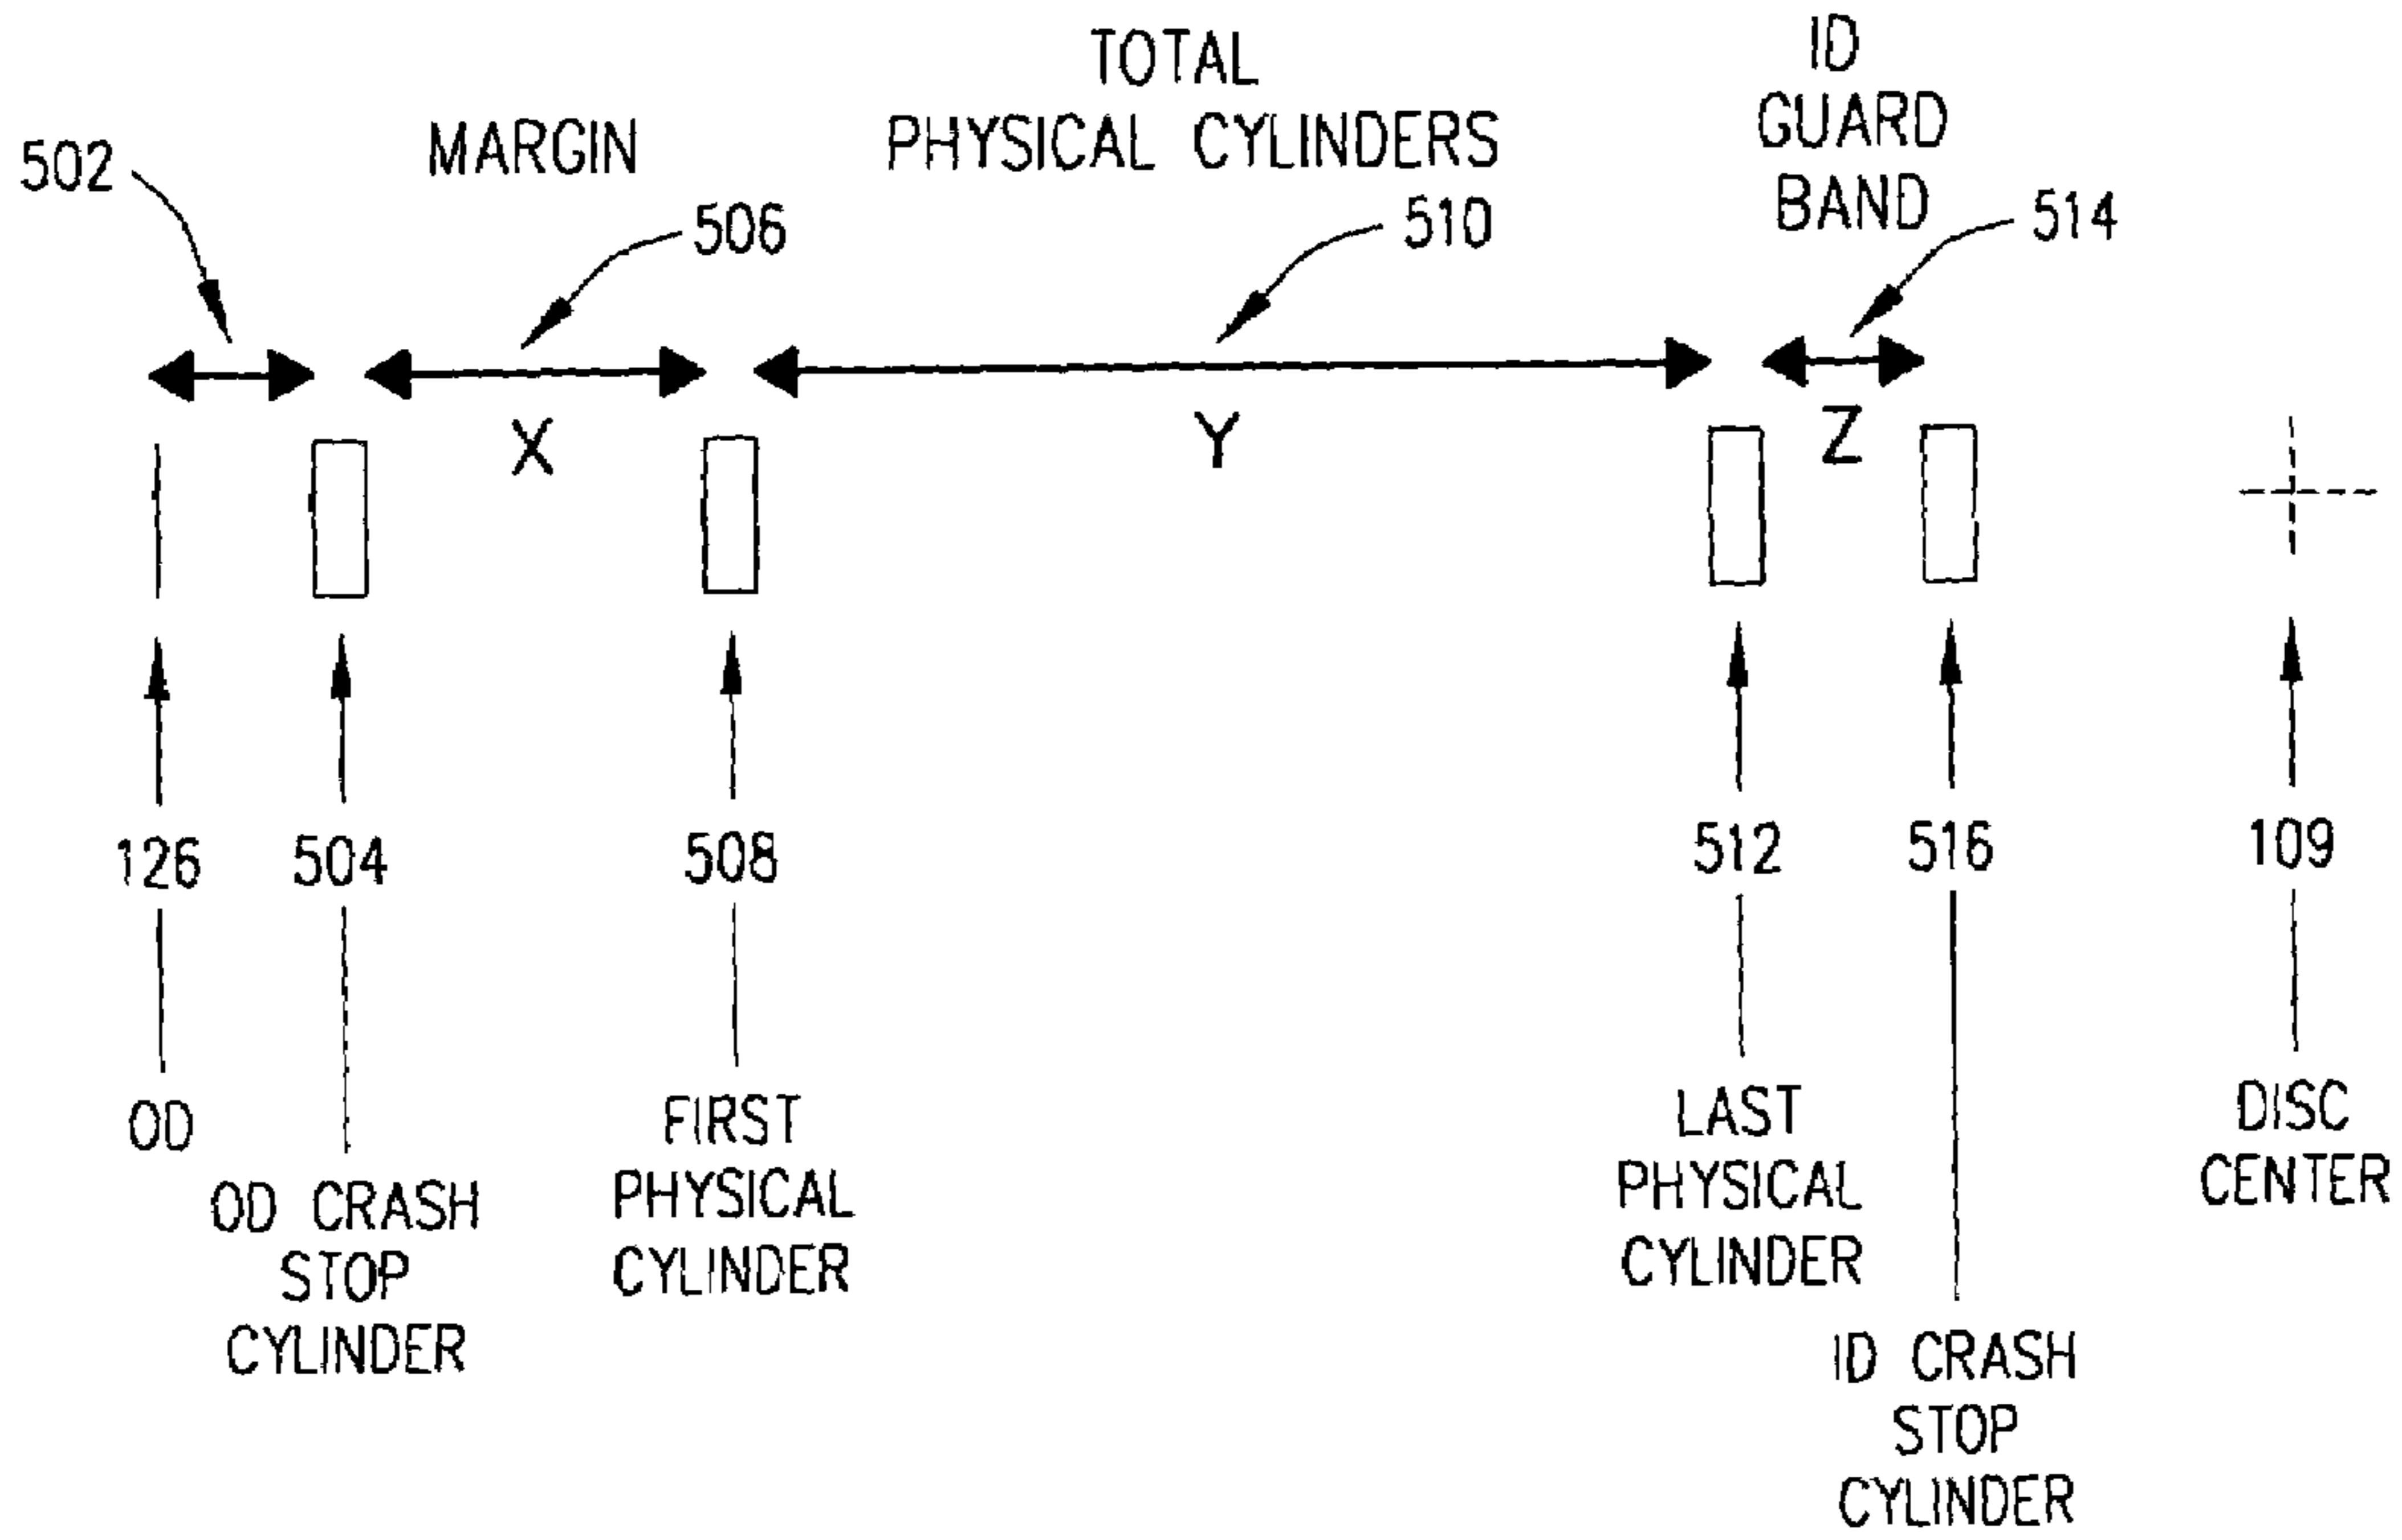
502

MARGIN

506

X

TOTAL PHYSICAL CYLINDERS

510

Y

ID GUARD BAND

514

Z

126

OD

504

OD CRASH STOP CYLINDER

508

FIRST PHYSICAL CYLINDER

512

LAST PHYSICAL CYLINDER

516

ID CRASH STOP CYLINDER

109

DISC CENTER